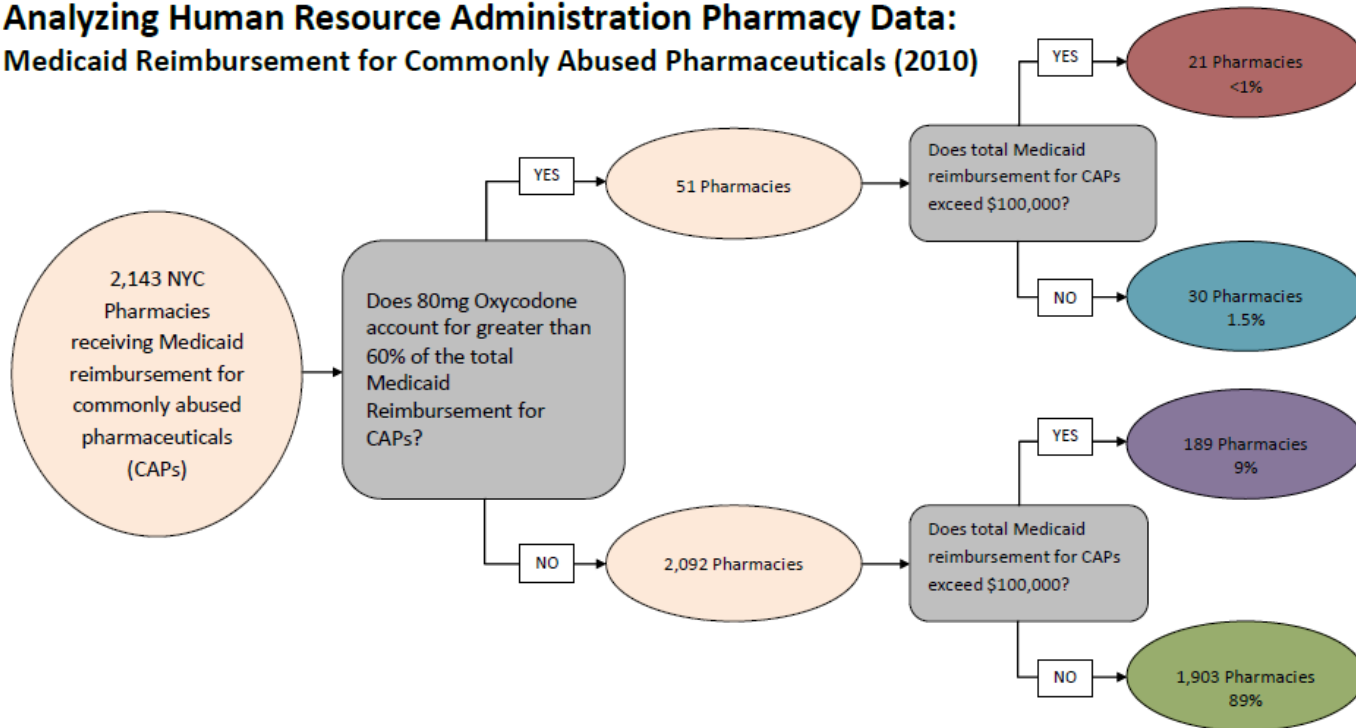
Analyzing Human Resource Administration Pharmacy Data:
Medicaid Reimbursement for Commonly Abused Pharmaceuticals (2010)

2,143 NYC Pharmacies receiving Medicaid reimbursement for commonly abused pharmaceuticals (CAPs)

Does 80mg Oxycodone account for greater than 60% of the total Medicaid Reimbursement for CAPs?

YES

51 Pharmacies

Does total Medicaid reimbursement for CAPs exceed $100,000?

YES

21 Pharmacies
<1%

NO

30 Pharmacies
1.5%

NO

2,092 Pharmacies

Does total Medicaid reimbursement for CAPs exceed $100,000?

YES

189 Pharmacies
9%

NO

1,903 Pharmacies
89%